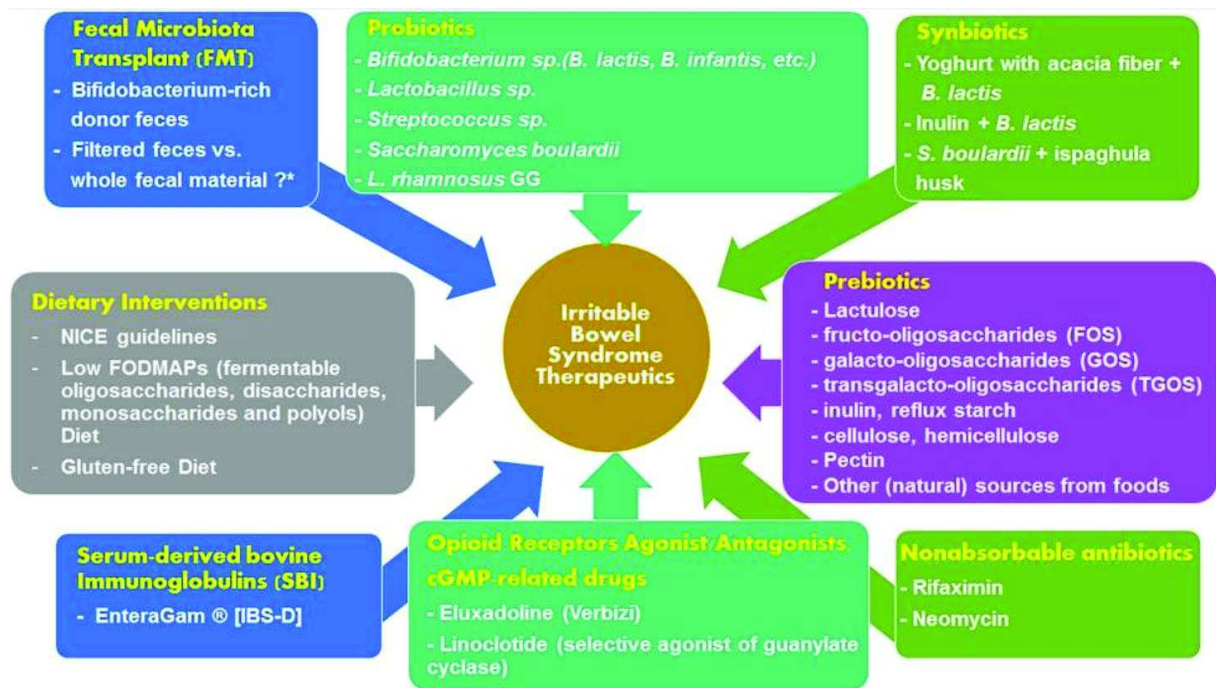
Fecal Microbiota Transplant (FMT)
- Bifidobacterium-rich donor feces
- Filtered feces vs. whole fecal material ?*

Probiotics
- Bifidobacterium sp.(B. lactis, B. infantis, etc.)
- Lactobacillus sp.
- Streptococcus sp.
- Saccharomyces boulardii
- L. rhamnosus GG

Synbiotics
- Yoghurt with acacia fiber + B. lactis
- Inulin + B. lactis
- S. boulardii + ispaghula husk

Dietary Interventions
- NICE guidelines
- Low FODMAPs (fermentable oligosaccharides, disaccharides, monosaccharides and polyols) Diet
- Gluten-free Diet

Irritable Bowel Syndrome Therapeutics

Prebiotics
- Lactulose
- fructo-oligosaccharides (FOS)
- galacto-oligosaccharides (GOS)
- transgalacto-oligosaccharides (TGOS)
- inulin, reflux starch
- cellulose, hemicellulose
- Pectin
- Other (natural) sources from foods

Serum-derived bovine Immunoglobulins (SBI)
- EnteraGam ® [IBS-D]

Opioid Receptors Agonist/Antagonists, cGMP-related drugs
- Eluxadoline (Verbizi)
- Linoclotide (selective agonist of guanylate cyclase)

Nonabsorbable antibiotics
- Rifaximin
- Neomycin